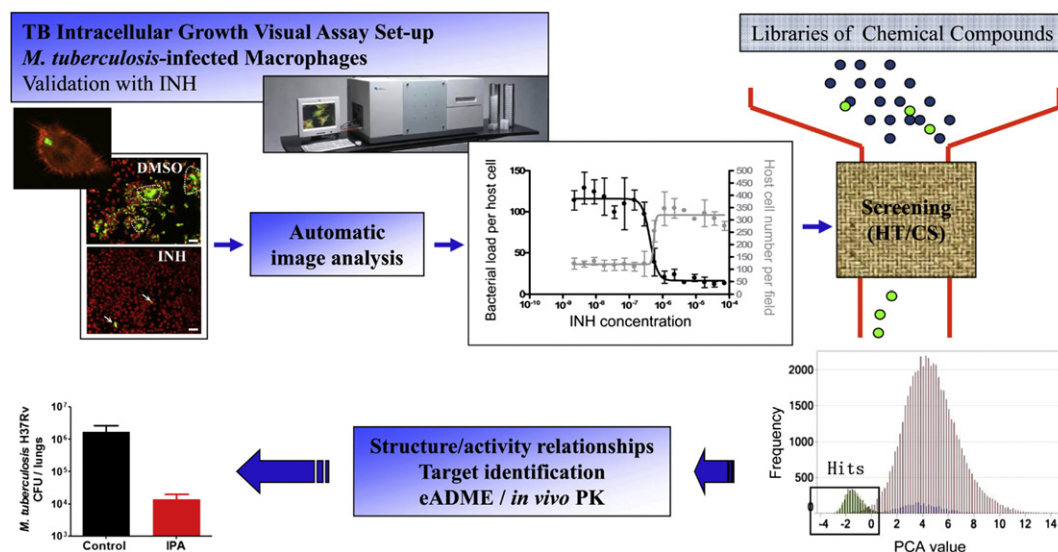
TB Intracellular Growth Visual Assay Set-up
*M. tuberculosis*-infected Macrophages
Validation with INH

Libraries of Chemical Compounds

DMSO

INH

Automatic image analysis

Bacterial load per host cell

150

100

50

0

$10^{-10}$ $10^{-9}$ $10^{-8}$ $10^{-7}$ $10^{-6}$ $10^{-5}$ $10^{-4}$

INH concentration

Host cell number per field

500 450 400 350 300 250 200 150 100 50 0

Screening (HT/CS)

*M. tuberculosis* H37Rv CFU / lungs

$10^7$ $10^6$ $10^5$ $10^4$ $10^3$

Control IPA

Structure/activity relationships
Target identification
eADME / *in vivo* PK

Frequency

2000 1500 1000 500 0

Hits

-4 -2 0 2 4 6 8 10 12 14

PCA value